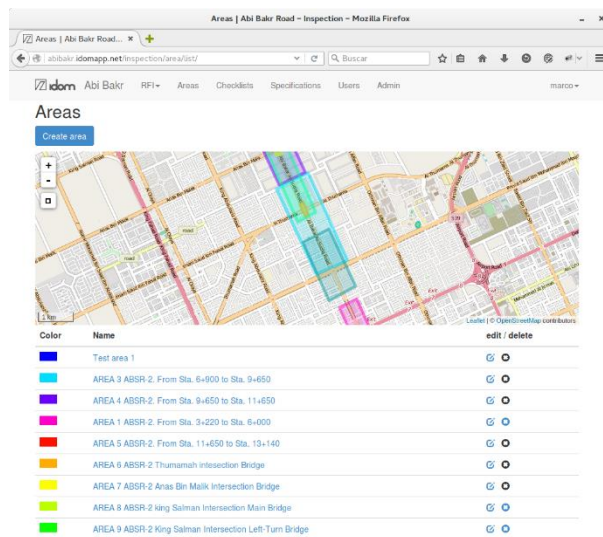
Areas | Abi Bakr Road – Inspection – Mozilla Firefox

Areas | Abi Bakr Road... ×

abibakr.idomapp.net/inspection/area/list/

Buscar

idom Abi Bakr RFI▾ Areas Checklists Specifications Users Admin marco▾

Areas

Create area

+
-

1 km

Leaflet | © OpenStreetMap contributors

| Color | Name | edit / delete |
|---|---|---|
| | Test area 1 | |
| | AREA 3 ABSR-2. From Sta. 6+900 to Sta. 9+650 | |
| | AREA 4 ABSR-2. From Sta. 9+650 to Sta. 11+650 | |
| | AREA 1 ABSR-2. From Sta. 3+220 to Sta. 6+000 | |
| | AREA 5 ABSR-2. From Sta. 11+650 to Sta. 13+140 | |
| | AREA 6 ABSR-2 Thumamah intesection Bridge | |
| | AREA 7 ABSR-2 Anas Bin Malik Intersection Bridge | |
| | AREA 8 ABSR-2 king Salman Intersection Main Bridge | |
| | AREA 9 ABSR-2 King Salman Intersection Left-Turn Bridge | |